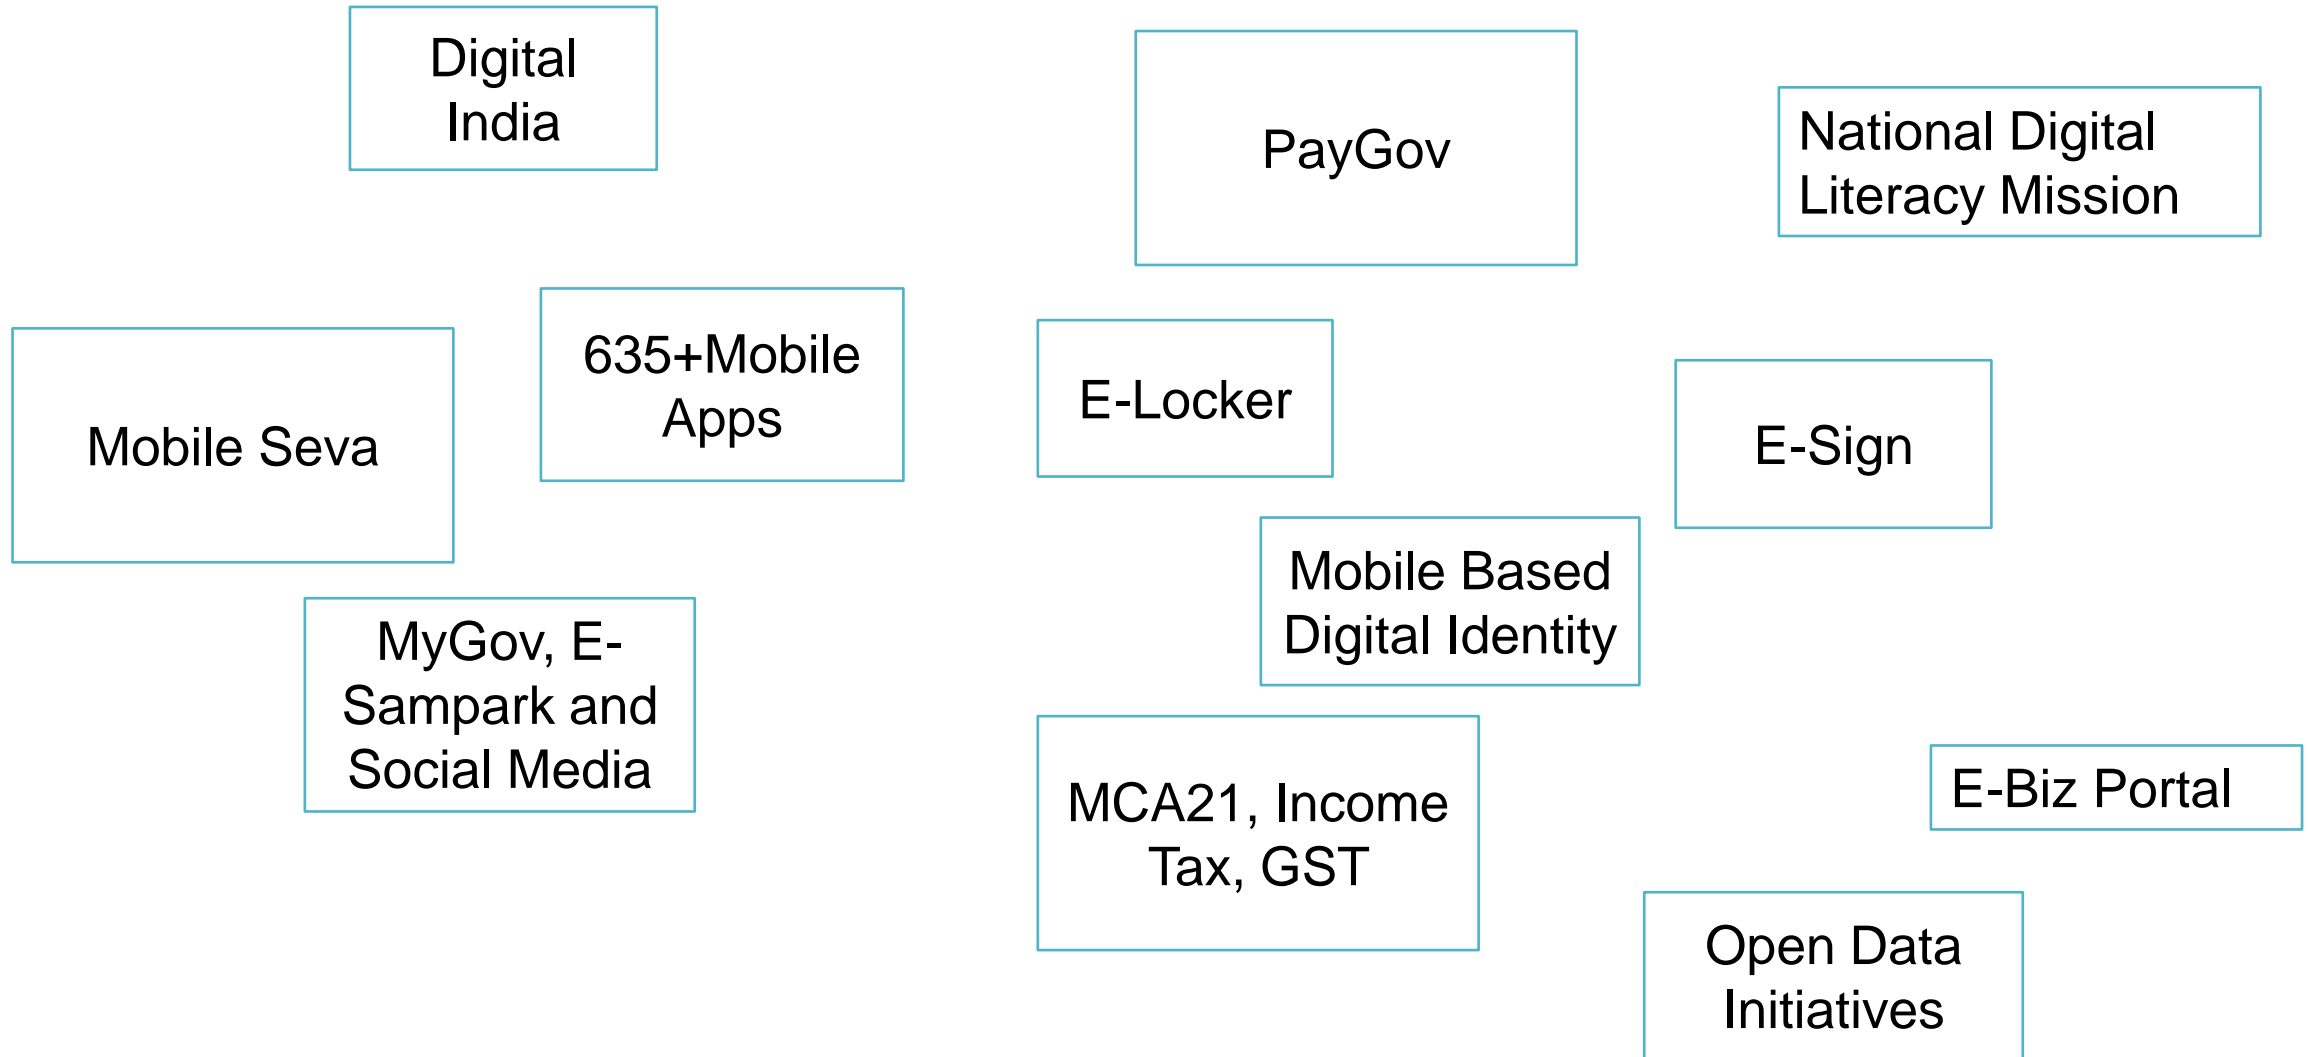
Digital India

PayGov

National Digital Literacy Mission

Mobile Seva

635+Mobile Apps

E-Locker

E-Sign

Mobile Based Digital Identity

MyGov, E-Sampark and Social Media

MCA21, Income Tax, GST

E-Biz Portal

Open Data Initiatives